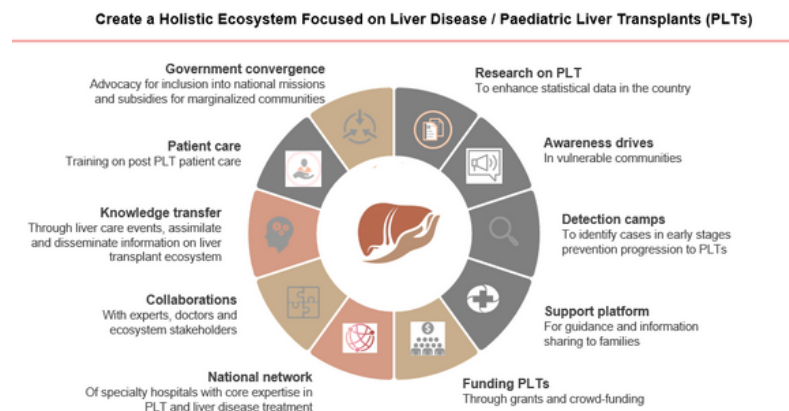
Create a Holistic Ecosystem Focused on Liver Disease / Paediatric Liver Transplants (PLTs)

Government convergence
Advocacy for inclusion into national missions and subsidies for marginalized communities

Research on PLT
To enhance statistical data in the country

Patient care
Training on post PLT patient care

Awareness drives
In vulnerable communities

Knowledge transfer
Through liver care events, assimilate and disseminate information on liver transplant ecosystem

Detection camps
To identify cases in early stages prevention progression to PLTs

Collaborations
With experts, doctors and ecosystem stakeholders

Support platform
For guidance and information sharing to families

National network
Of specialty hospitals with core expertise in PLT and liver disease treatment

Funding PLTs
Through grants and crowd-funding